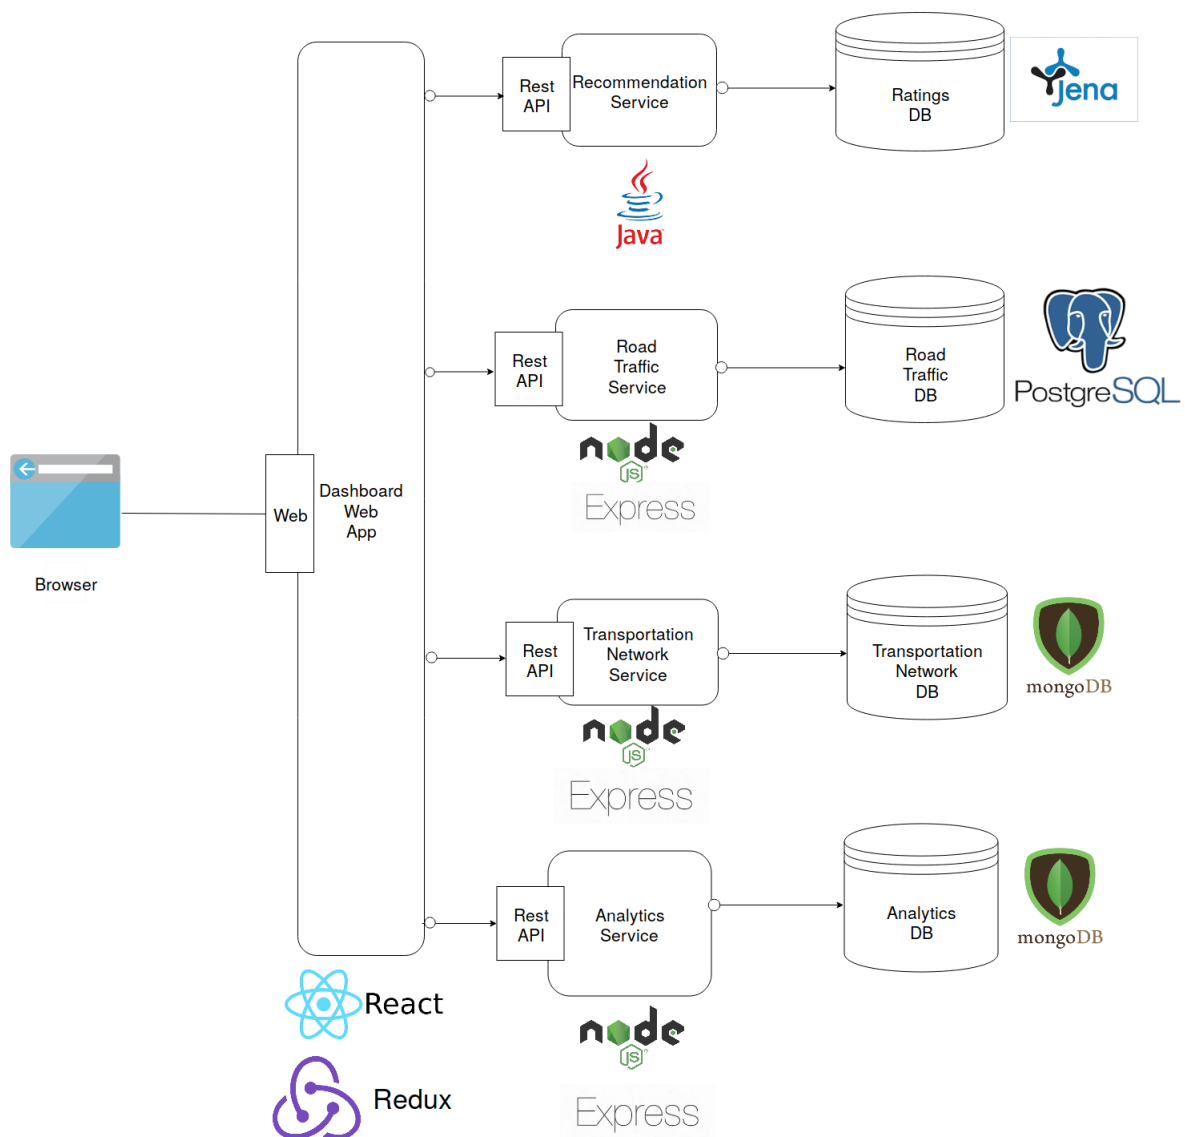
Rest API

Recommendation Service

Ratings DB

Jena

Java

Rest API

Road Traffic Service

Road Traffic DB

PostgreSQL

node JS

Express

Browser

Web

Dashboard Web App

Rest API

Transportation Network Service

Transportation Network DB

mongoDB

node JS

Express

Rest API

Analytics Service

Analytics DB

mongoDB

React

Redux

node JS

Express